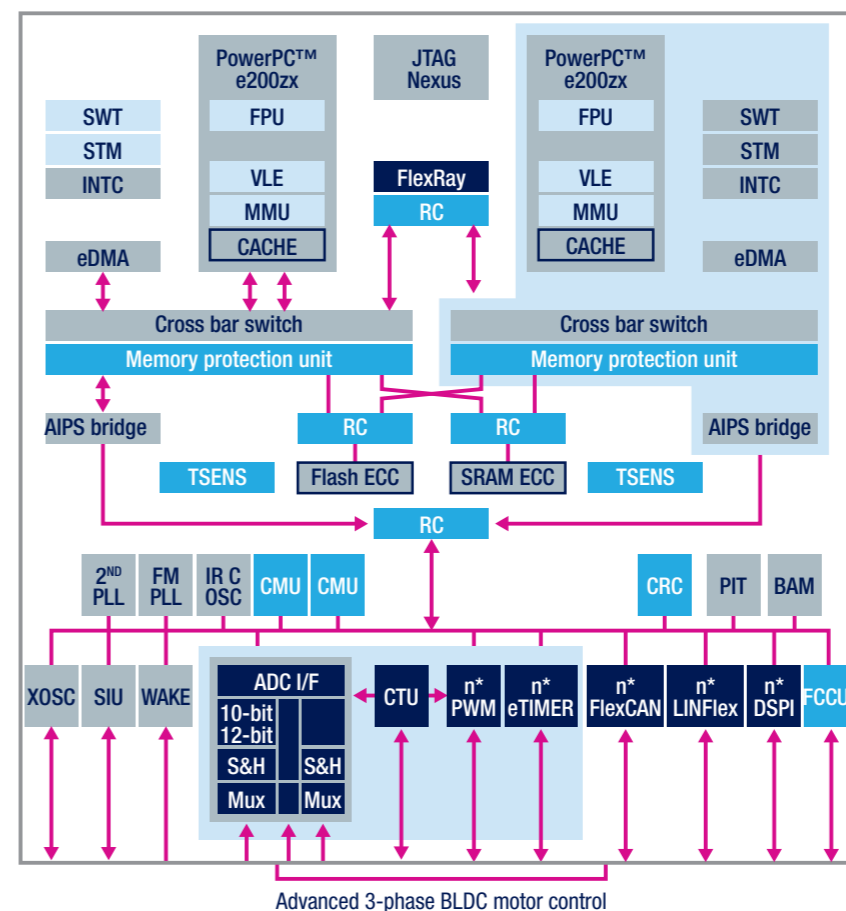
PowerPC™ e200zx

FPU

VLE

MMU

CACHE

JTAG Nexus

FlexRay

RC

PowerPC™ e200zx

FPU

VLE

MMU

CACHE

SWT

STM

INTC

eDMA

SWT

STM

INTC

eDMA

Cross bar switch

Memory protection unit

Cross bar switch

Memory protection unit

AIPS bridge

RC

RC

AIPS bridge

TSENS

Flash ECC

SRAM ECC

TSENS

RC

2$^{ND}$ PLL

FM PLL

IR C OSC

CMU

CMU

CRC

PIT

BAM

XOSC

SIU

WAKE

ADC I/F

10-bit 12-bit

S&H

Mux

S&H

Mux

CTU

n* PWM

n* eTIMER

n* FlexCAN

n* LINFlex

n* DSPI

FCCU

Advanced 3-phase BLDC motor control